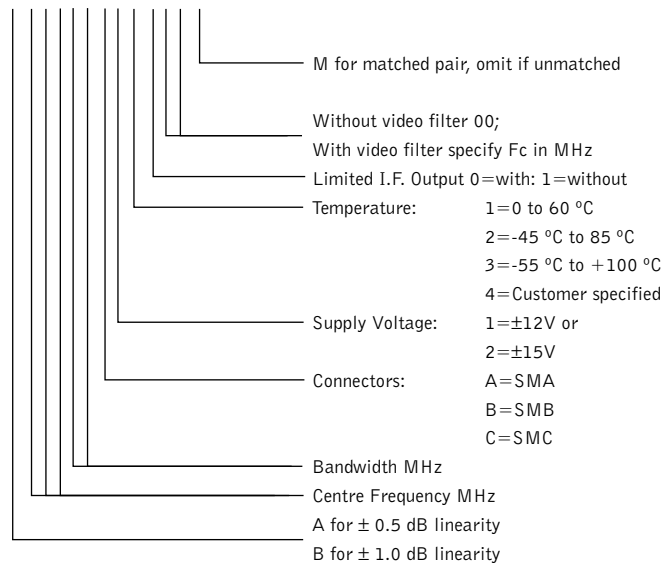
M for matched pair, omit if unmatched

Without video filter 00;
With video filter specify Fc in MHz

Limited I.F. Output 0=with: 1=without

Temperature: 1=0 to 60 °C
2=-45 °C to 85 °C
3=-55 °C to +100 °C
4=Customer specified

Supply Voltage: 1=±12V or
2=±15V

Connectors: A=SMA
B=SMB
C=SMC

Bandwidth MHz

Centre Frequency MHz

A for ± 0.5 dB linearity
B for ± 1.0 dB linearity